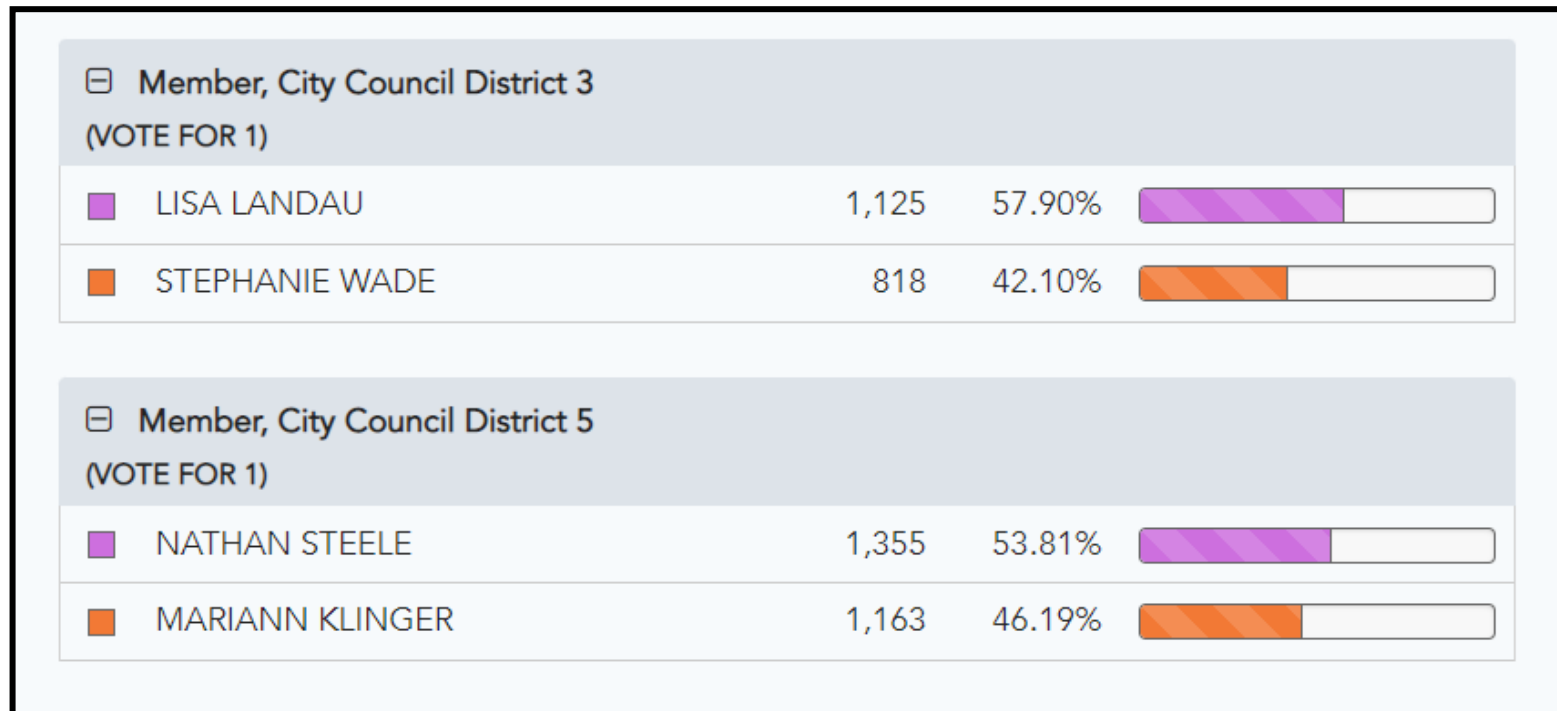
⊟ Member, City Council District 3
(VOTE FOR 1)

| | | |
|---|---|---|
| LISA LANDAU | 1,125 | 57.90% |
| STEPHANIE WADE | 818 | 42.10% |

⊟ Member, City Council District 5
(VOTE FOR 1)

| | | |
|---|---|---|
| NATHAN STEELE | 1,355 | 53.81% |
| MARIANN KLINGER | 1,163 | 46.19% |